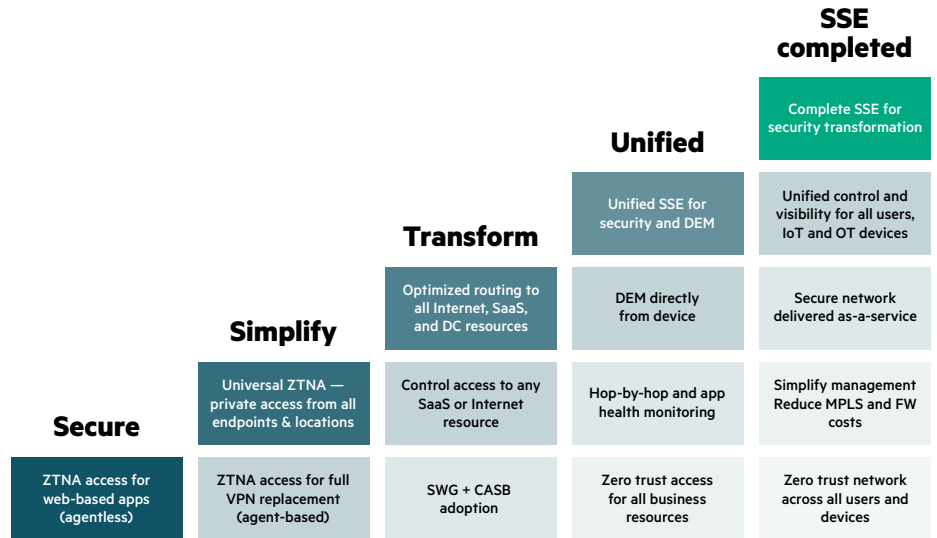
Secure

ZTNA access for web-based apps (agentless)

Simplify

Universal ZTNA — private access from all endpoints & locations

ZTNA access for full VPN replacement (agent-based)

Transform

Optimized routing to all Internet, SaaS, and DC resources

Control access to any SaaS or Internet resource

SWG + CASB adoption

Unified

Unified SSE for security and DEM

DEM directly from device

Hop-by-hop and app health monitoring

Zero trust access for all business resources

SSE completed

Complete SSE for security transformation

Unified control and visibility for all users, IoT and OT devices

Secure network delivered as-a-service

Simplify management Reduce MPLS and FW costs

Zero trust network across all users and devices